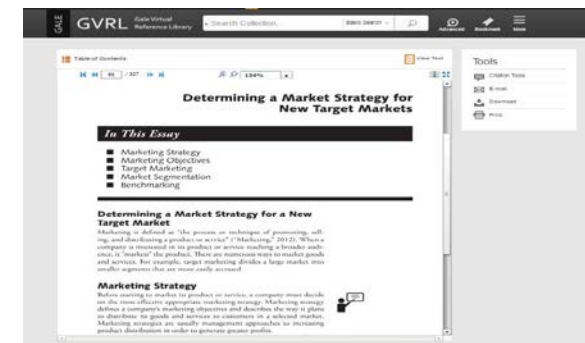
GALE GVRL Gale Virtual Reference Library

Search Collection...

Basic Search

Advanced Bookmark More

Table of Contents

View Text

61 / 327

134%

Determining a Market Strategy for New Target Markets

In This Essay

Marketing Strategy
Marketing Objectives
Target Marketing
Market Segmentation
Benchmarking

Determining a Market Strategy for a New Target Market

Marketing is defined as "the process or technique of promoting, selling, and distributing a product or service" ("Marketing," 2012). When a company is interested in its product or service reaching a broader audience, it "markets" the product. There are numerous ways to market goods and services. For example, target marketing divides a large market into smaller segments that are more easily accessed.

Marketing Strategy

Before starting to market its product or service, a company must decide on the most effective appropriate marketing strategy. Marketing strategy defines a company's marketing objectives and describes the way it plans to distribute its goods and services to customers in a selected market. Marketing strategies are usually management approaches to increasing product distribution in order to generate greater profits.

Tools

Citation Tools

E-mail

Download

Print